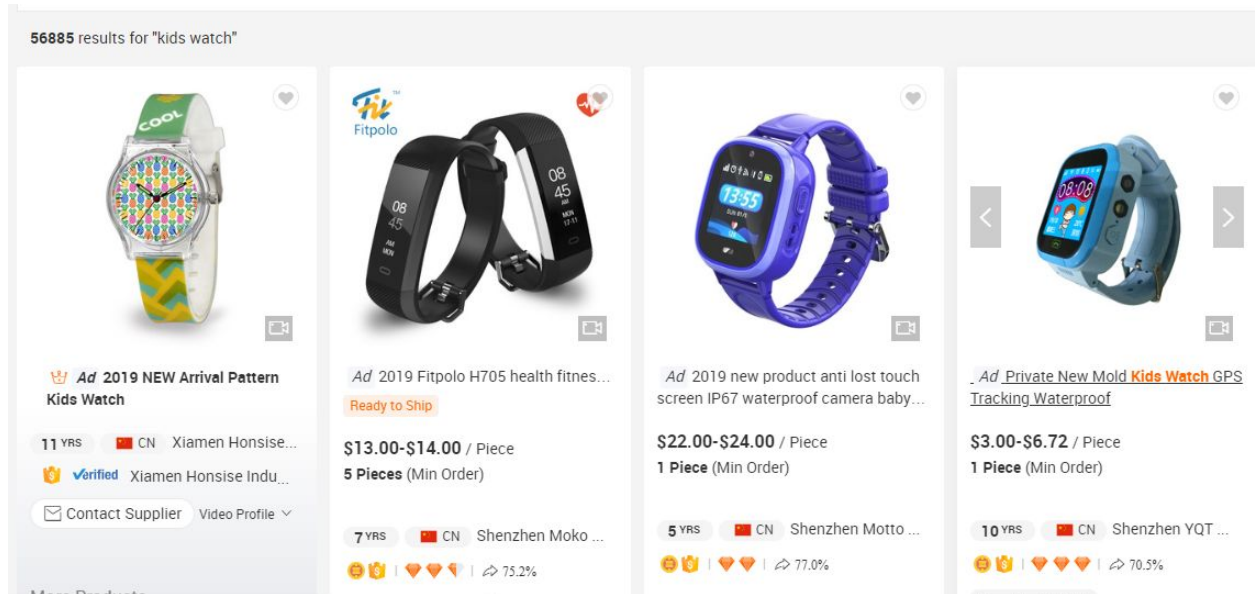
56885 results for "kids watch"

COOL

Ad 2019 NEW Arrival Pattern Kids Watch

11 YRS CN Xiamen Honsise...

Verified Xiamen Honsise Indu...

Contact Supplier Video Profile

More Products

Fitpolo

08 45 AM MON

08 45 AM MON 17-11

Ad 2019 Fitpolo H705 health fitnes...

Ready to Ship

$13.00-$14.00 / Piece

5 Pieces (Min Order)

7 YRS CN Shenzhen Moko ...

75.2%

13:55

Ad 2019 new product anti lost touch screen IP67 waterproof camera baby...

$22.00-$24.00 / Piece

1 Piece (Min Order)

5 YRS CN Shenzhen Motto ...

77.0%

08:08

Ad Private New Mold Kids Watch GPS Tracking Waterproof

$3.00-$6.72 / Piece

1 Piece (Min Order)

10 YRS CN Shenzhen YQT ...

70.5%